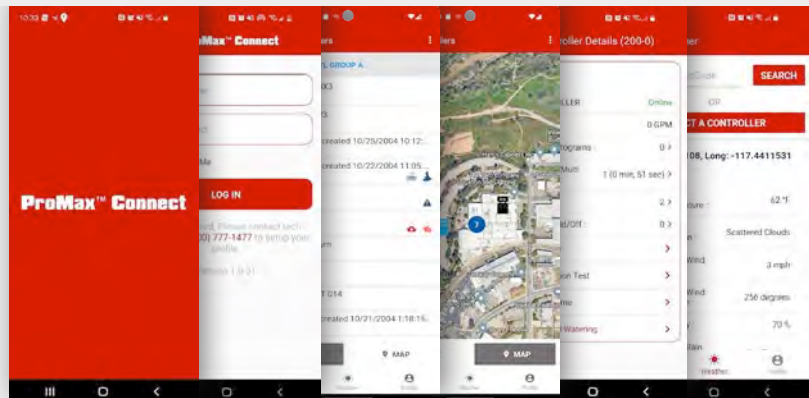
10:33

ProMax™ Connect

roMax™ Connect

LOG IN

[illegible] Please contact tech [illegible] 0) 777-1477 to setup your profile.

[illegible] 1.0.21

ers

, GROUP A

created 10/25/2004 10:12...

created 10/22/2004 11:05...

T 014

created 10/21/2004 1:18:16...

MAP

ers

MAP

troller Details (200-0)

LLER Online

0 GPM

rograms 0

1 (0 min, 51 sec)

2

0

on Test

Watering

SEARCH

OR

T A CONTROLLER

108, Long: -117.4411531

62 °F

Scattered Clouds

3 mph

256 degrees

70 %

Weather